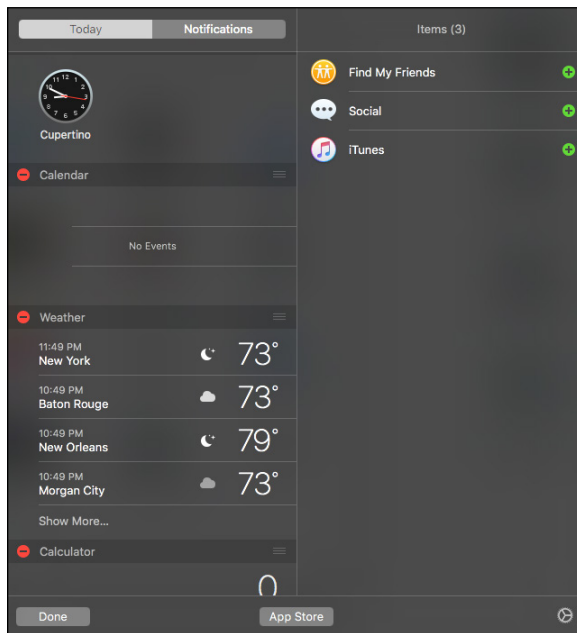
Today Notifications

Items (3)

Find My Friends

Social

iTunes

Cupertino

Calendar

No Events

Weather

11:49 PM
New York 73°

10:49 PM
Baton Rouge 73°

10:49 PM
New Orleans 79°

10:49 PM
Morgan City 73°

Show More...

Calculator

0

Done

App Store